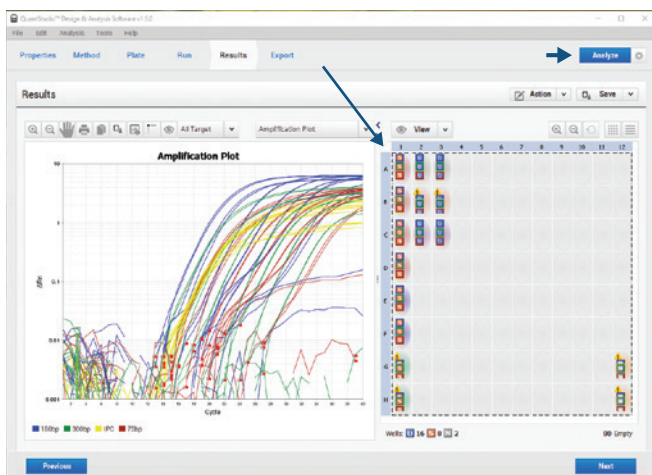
QuantStudio™ Design & Analysis Software v1.5.0

File Edit Analysis Tools Help

Properties Method Plate Run Results Export

Analyze

Results

Action Save

All Target Amplification Plot

View

Amplification Plot

10

1

0.1

0.01

ΔRn

Cycle

1 2 3 4 5 6 7 8 9 10 11 12

A B C D E F G H

150bp 300bp IPC 75bp

Wells: 16 8 2

80 Empty

Previous

Next